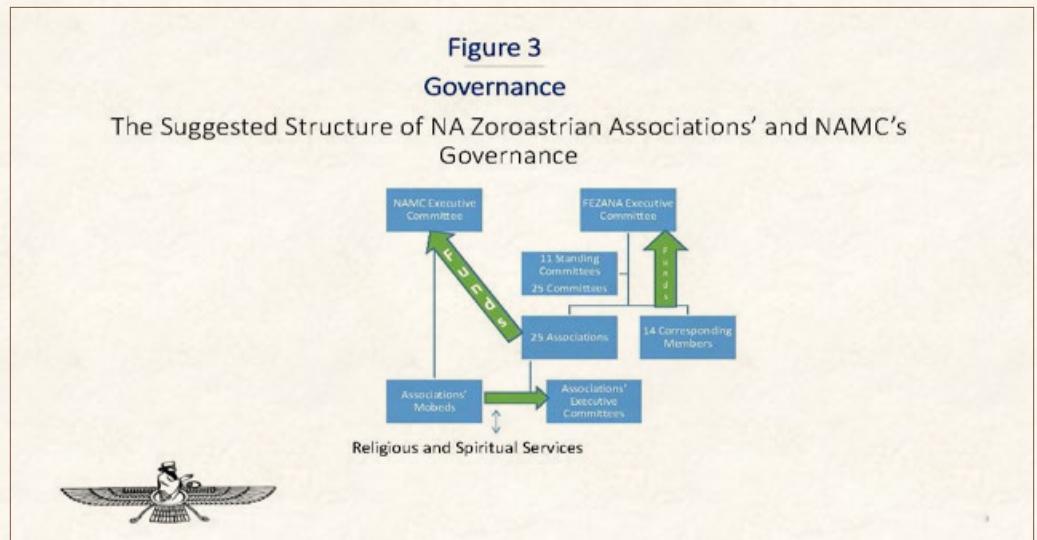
Figure 3
Governance

The Suggested Structure of NA Zoroastrian Associations' and NAMC's Governance

NAMC Executive Committee

FEZANA Executive Committee

11 Standing Committees
25 Committees

Funds

Funds

25 Associations

14 Corresponding Members

Associations' Mobeds

Associations' Executive Committees

Religious and Spiritual Services